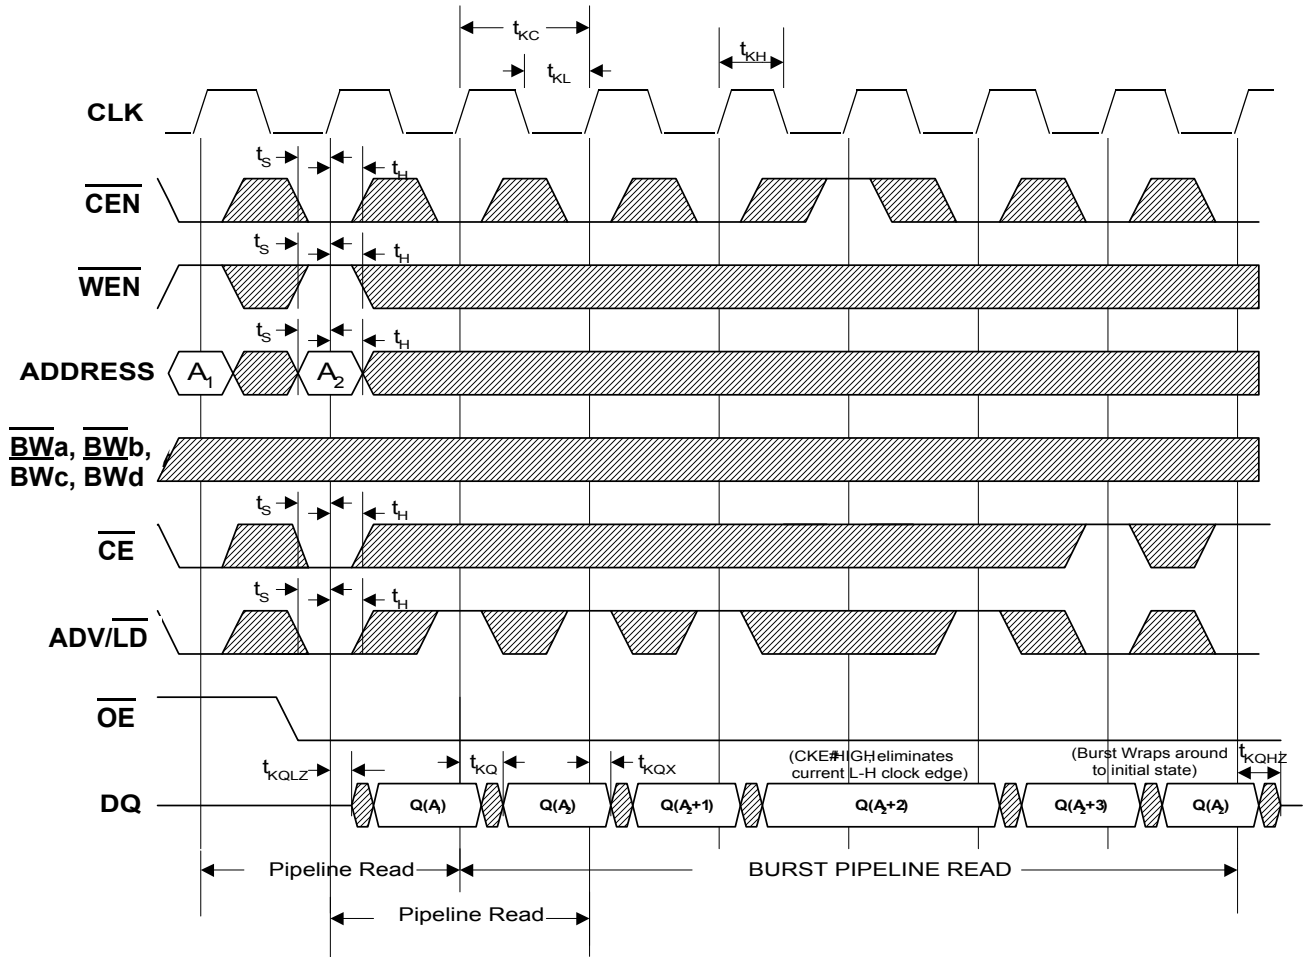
$t_{KC}$

$t_{KL}$

$t_{KH}$

CLK

$t_S$ $t_H$

$\overline{CEN}$

$t_S$ $t_H$

$\overline{WEN}$

$t_S$ $t_H$

ADDRESS $A_1$ $A_2$

$\overline{BW}$a, $\overline{BW}$b, BWc, BWd

$t_S$ $t_H$

$\overline{CE}$

$t_S$ $t_H$

ADV/$\overline{LD}$

$\overline{OE}$

$t_{KQLZ}$ $t_{KQ}$ $t_{KQX}$

(CKE# HIGH, eliminates current L-H clock edge)

(Burst Wraps around to initial state)

$t_{KQHZ}$

DQ Q($A_1$) Q($A_2$) Q($A_2$+1) Q($A_2$+2) Q($A_2$+3) Q($A_2$)

Pipeline Read

BURST PIPELINE READ

Pipeline Read